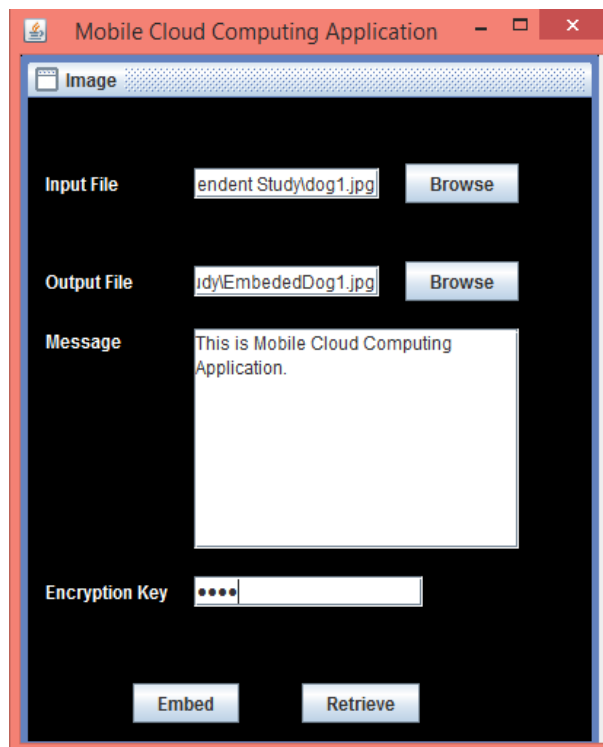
Mobile Cloud Computing Application

Image

Input File
endent Study\dog1.jpg
Browse

Output File
udy\EmbededDog1.jpg
Browse

Message
This is Mobile Cloud Computing Application.

Encryption Key
••••

Embed
Retrieve